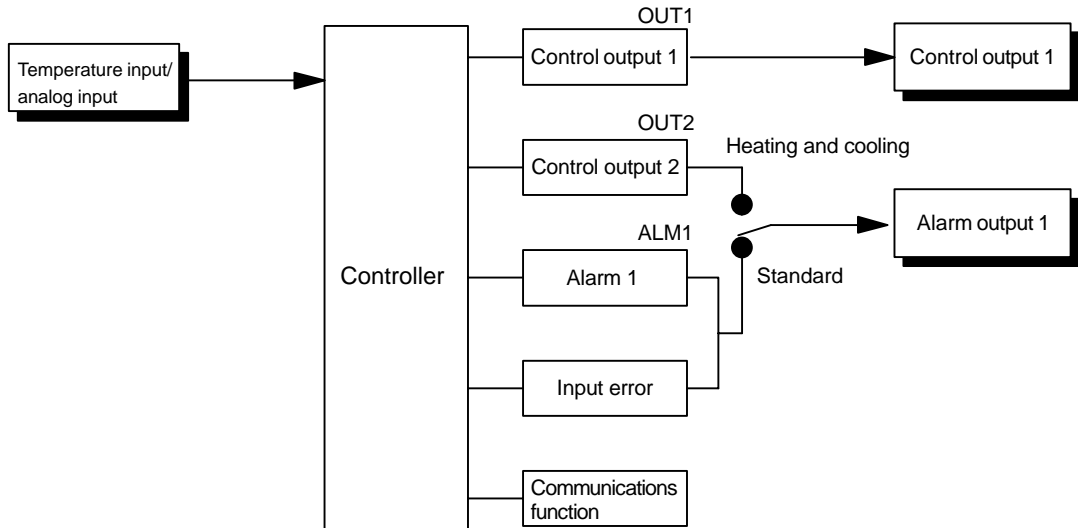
Temperature input/ analog input

Controller

OUT1

Control output 1

Control output 1

OUT2

Control output 2

Heating and cooling

ALM1

Alarm 1

Alarm output 1

Standard

Input error

Communications function